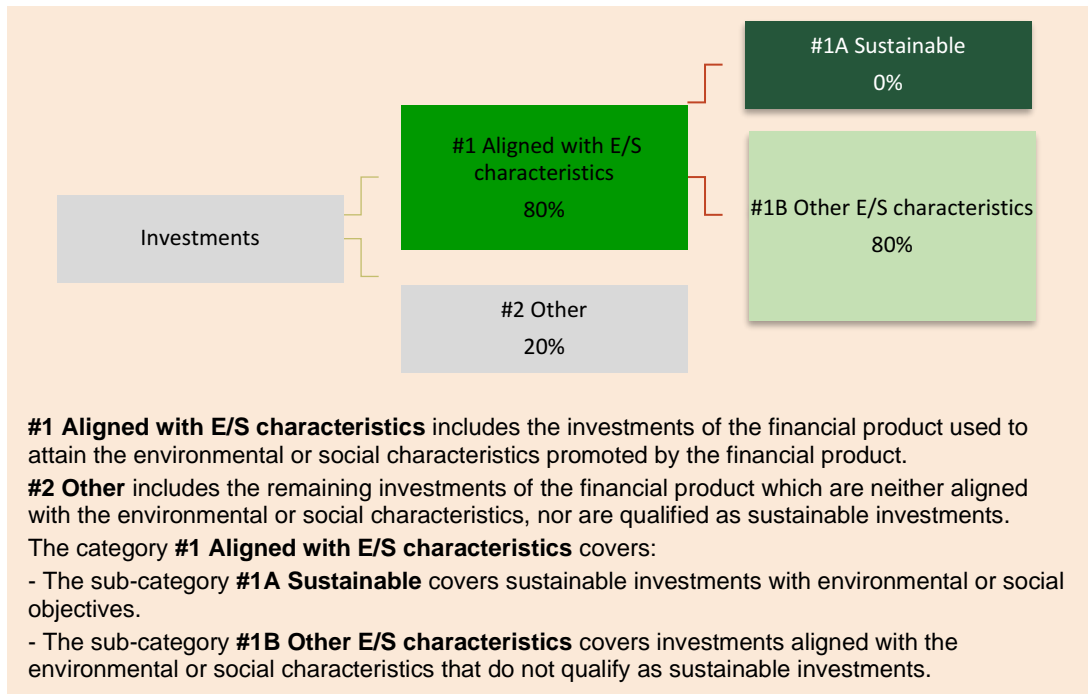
Investments

#1 Aligned with E/S characteristics
80%

#2 Other
20%

#1A Sustainable
0%

#1B Other E/S characteristics
80%

**#1 Aligned with E/S characteristics** includes the investments of the financial product used to attain the environmental or social characteristics promoted by the financial product.

**#2 Other** includes the remaining investments of the financial product which are neither aligned with the environmental or social characteristics, nor are qualified as sustainable investments.

The category **#1 Aligned with E/S characteristics** covers:

- The sub-category **#1A Sustainable** covers sustainable investments with environmental or social objectives.

- The sub-category **#1B Other E/S characteristics** covers investments aligned with the environmental or social characteristics that do not qualify as sustainable investments.